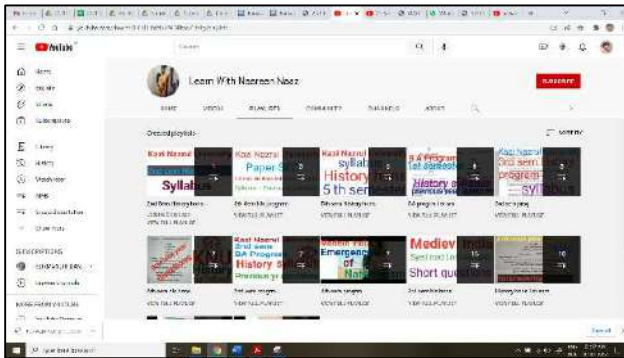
YouTube

Learn With Nasreen Naaz

SUBSCRIBE

HOME VIDEOS PLAYLISTS COMMUNITY CHANNELS ABOUT

Created playlists

SORT BY

Kazi Nazrul

Syllabus

Kazi Nazrul

Paper

Kazi Nazrul

syllab

History

5th semester

History s

Kazi Nazrul

3rd sem

program

syllab

Kazi Nazrul

3rd sem

BA Program

History S

Previous y

Modern Peri

Emergence

of

Medieval India

Short qu

Home

History

Library

Subscriptions

SUBSCRIPTIONS

MORE FROM YOUTUBE

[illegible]